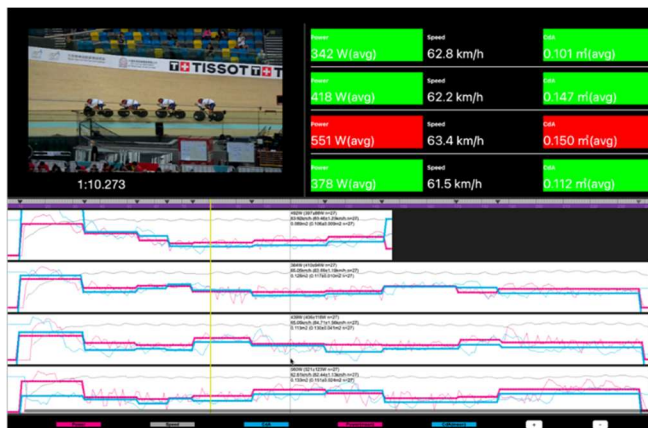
TISSOT

1:10.273

| Power | Speed | CdA |
|---|---|---|
| 342 W(avg) | 62.8 km/h | 0.101 ㎡(avg) |
| 418 W(avg) | 62.2 km/h | 0.147 ㎡(avg) |
| 551 W(avg) | 63.4 km/h | 0.150 ㎡(avg) |
| 378 W(avg) | 61.5 km/h | 0.112 ㎡(avg) |

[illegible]

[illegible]

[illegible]

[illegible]